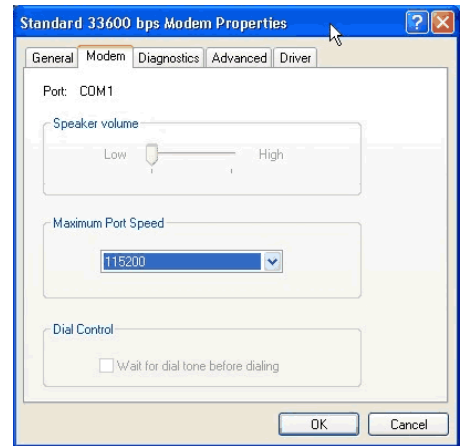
Standard 33600 bps Modem Properties

General | Modem | Diagnostics | Advanced | Driver

Port: COM1

Speaker volume

Low High

Maximum Port Speed

115200

Dial Control

Wait for dial tone before dialing

OK Cancel